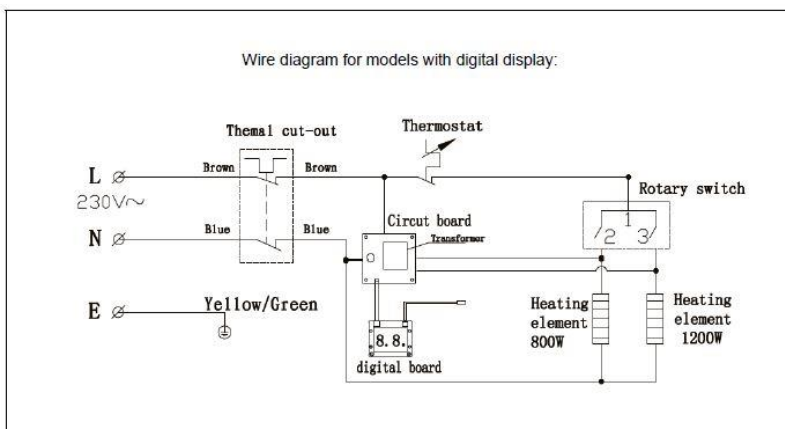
Wire diagram for models with digital display:

Themal cut-out

Thermostat

L
230V~

Brown

Brown

N

Blue

Blue

Circut board

Transformer

Rotary switch

1

/2 3/

E

Yellow/Green

8.8.

digital board

Heating element 800W

Heating element 1200W